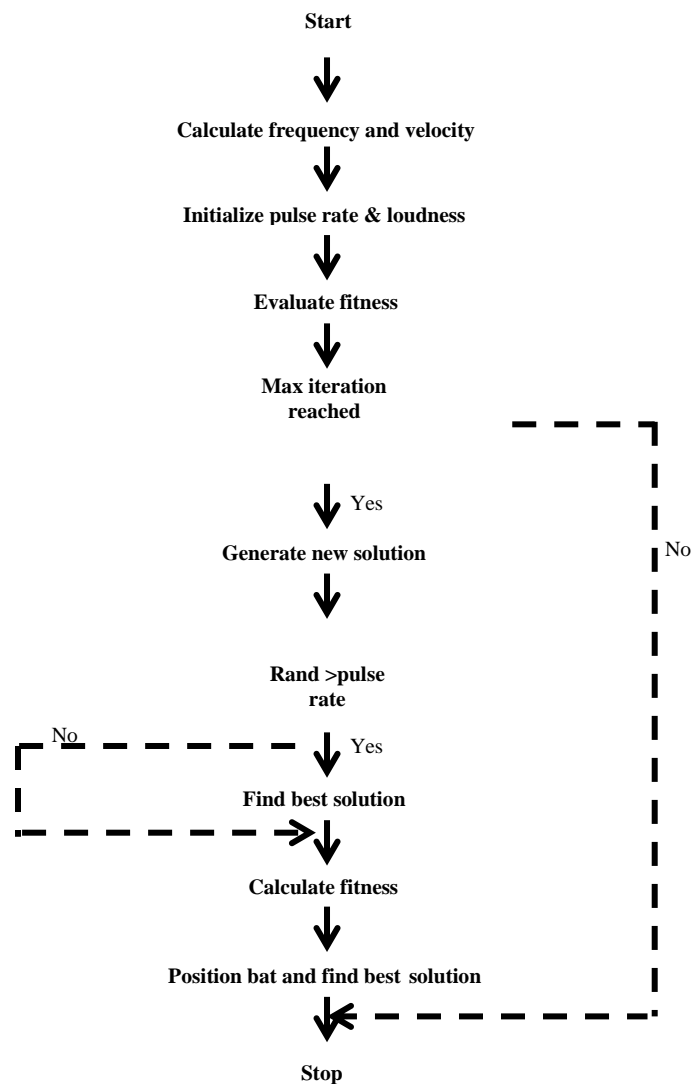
Start

Calculate frequency and velocity

Initialize pulse rate & loudness

Evaluate fitness

Max iteration reached

Yes

No

Generate new solution

Rand >pulse rate

No

Yes

Find best solution

Calculate fitness

Position bat and find best solution

Stop